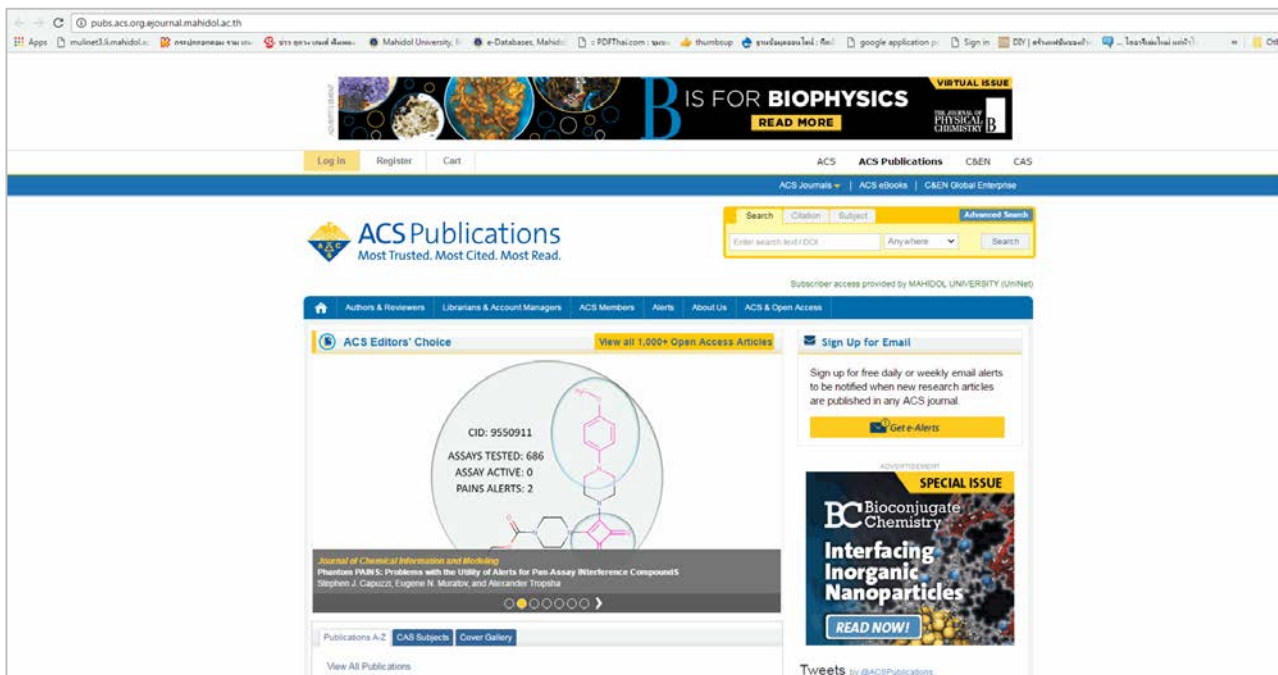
pubs.acs.org.ejournal.mahidol.ac.th

Apps mulinet3.li.mahidol.ac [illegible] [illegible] Mahidol University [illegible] e-Databases, Mahidol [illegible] PDFThai.com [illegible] thumbsup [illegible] google application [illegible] Sign in DIY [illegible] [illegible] Oth

ADVERTISEMENT

VIRTUAL ISSUE

B IS FOR BIOPHYSICS

READ MORE

THE JOURNAL OF PHYSICAL CHEMISTRY B

Log In Register Cart

ACS ACS Publications C&EN CAS

ACS Journals | ACS eBooks | C&EN Global Enterprise

ACS Publications
Most Trusted. Most Cited. Most Read.

Search Citation Subject Advanced Search

Enter search text / DOI Anywhere Search

Subscriber access provided by MAHIDOL UNIVERSITY (UniNet)

Authors & Reviewers Librarians & Account Managers ACS Members Alerts About Us ACS & Open Access

ACS Editors' Choice

View all 1,000+ Open Access Articles

CID: 9550911
ASSAYS TESTED: 686
ASSAY ACTIVE: 0
PAINS ALERTS: 2

Journal of Chemical Information and Modeling
Phantom PAINS: Problems with the Utility of Alerts for Pan-Assay INterference CompoundS
Stephen J. Capuzzi, Eugene N. Muratov, and Alexander Tropsha

Publications A-Z CAS Subjects Cover Gallery

View All Publications

Sign Up for Email

Sign up for free daily or weekly email alerts to be notified when new research articles are published in any ACS journal.

Get e-Alerts

ADVERTISEMENT

SPECIAL ISSUE

BC Bioconjugate Chemistry

Interfacing Inorganic Nanoparticles

READ NOW!

Tweets by @ACSPublications